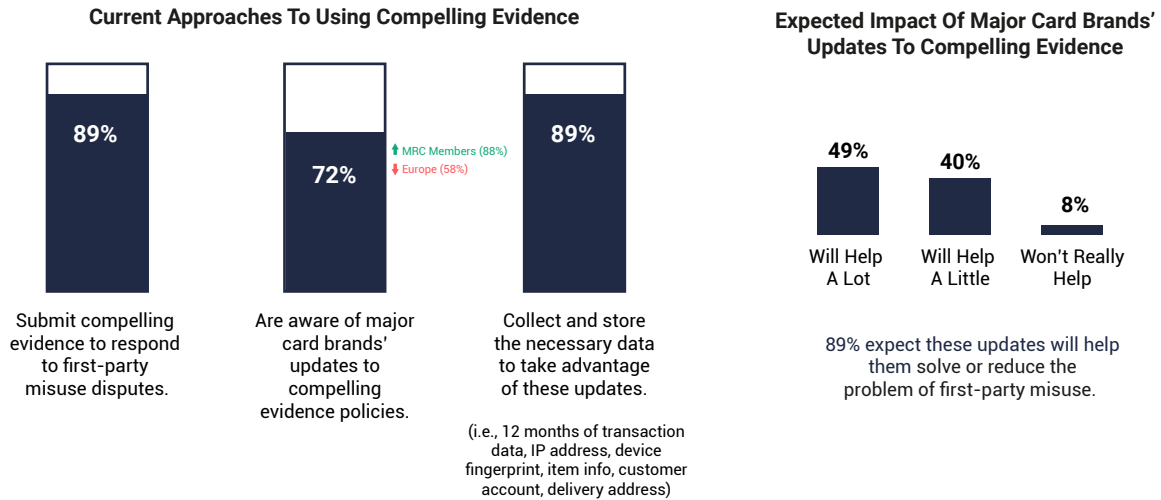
Current Approaches To Using Compelling Evidence

89%

Submit compelling evidence to respond to first-party misuse disputes.

72%

MRC Members (88%)
Europe (58%)

Are aware of major card brands' updates to compelling evidence policies.

89%

Collect and store the necessary data to take advantage of these updates.

(i.e., 12 months of transaction data, IP address, device fingerprint, item info, customer account, delivery address)

Expected Impact Of Major Card Brands' Updates To Compelling Evidence

49%
Will Help A Lot

40%
Will Help A Little

8%
Won't Really Help

89% expect these updates will help them solve or reduce the problem of first-party misuse.